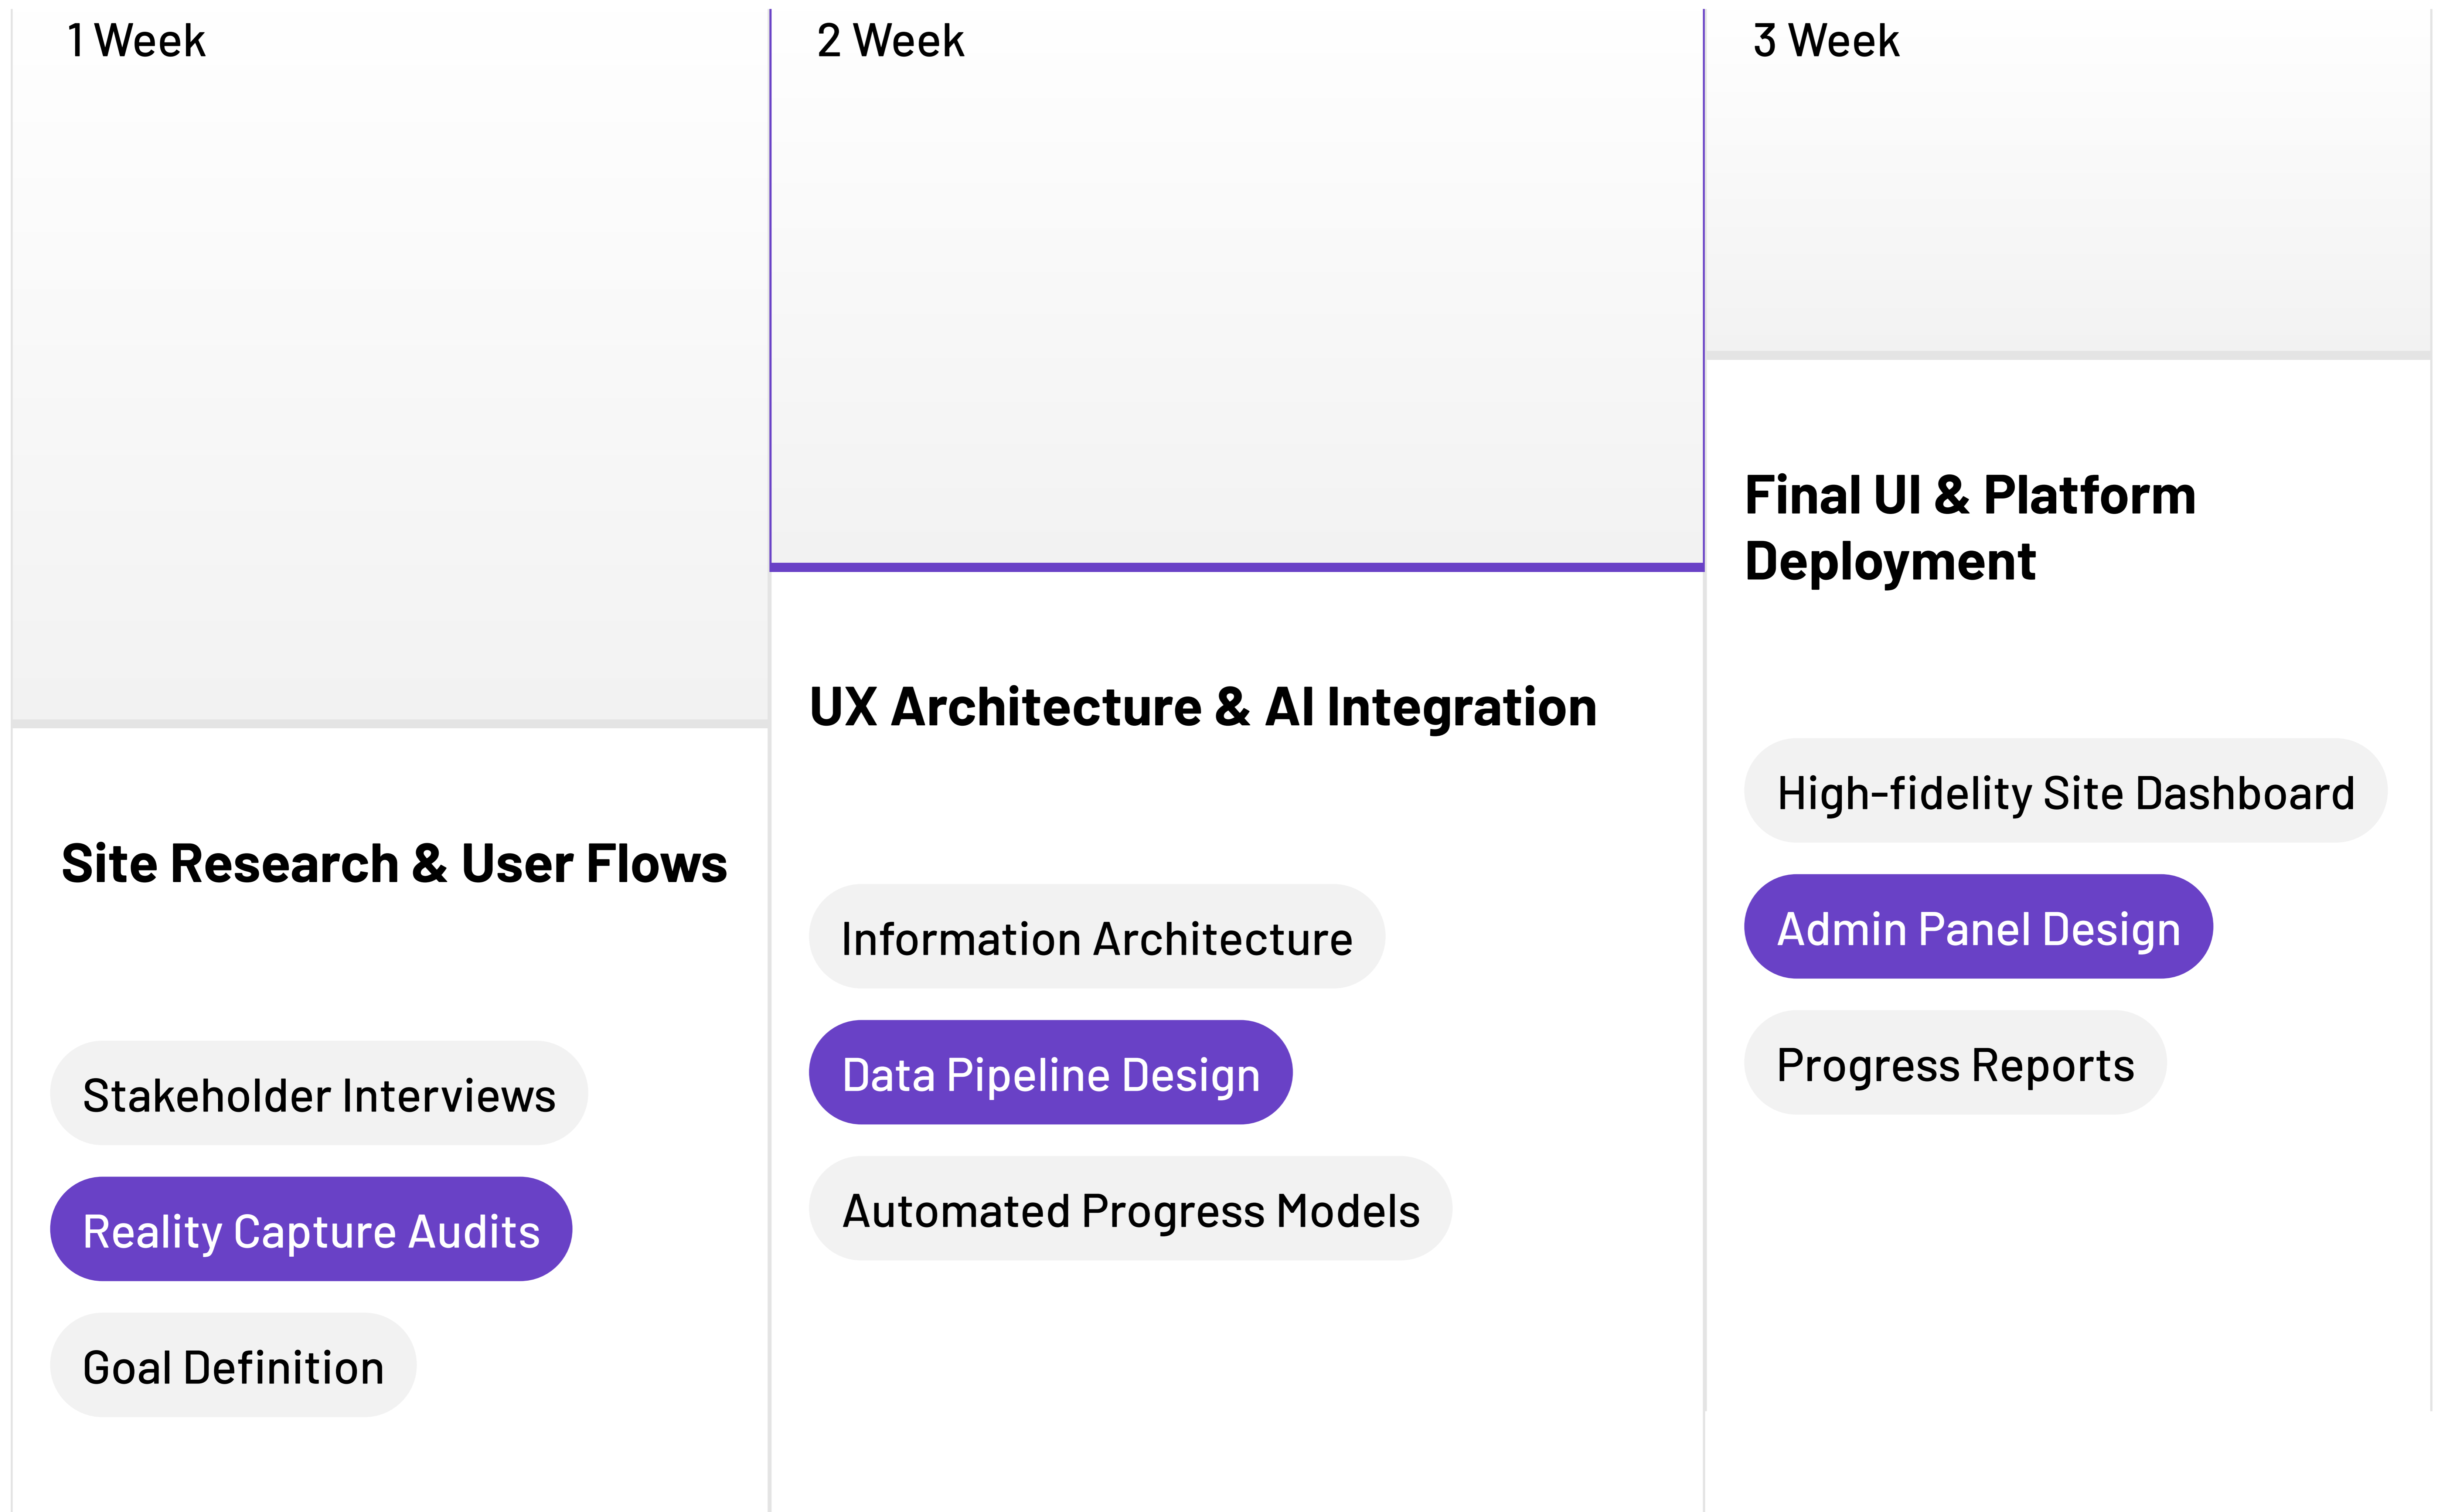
1 Week

Site Research & User Flows

Stakeholder Interviews

Reality Capture Audits

Goal Definition

2 Week

UX Architecture & AI Integration

Information Architecture

Data Pipeline Design

Automated Progress Models

3 Week

Final UI & Platform Deployment

High-fidelity Site Dashboard

Admin Panel Design

Progress Reports